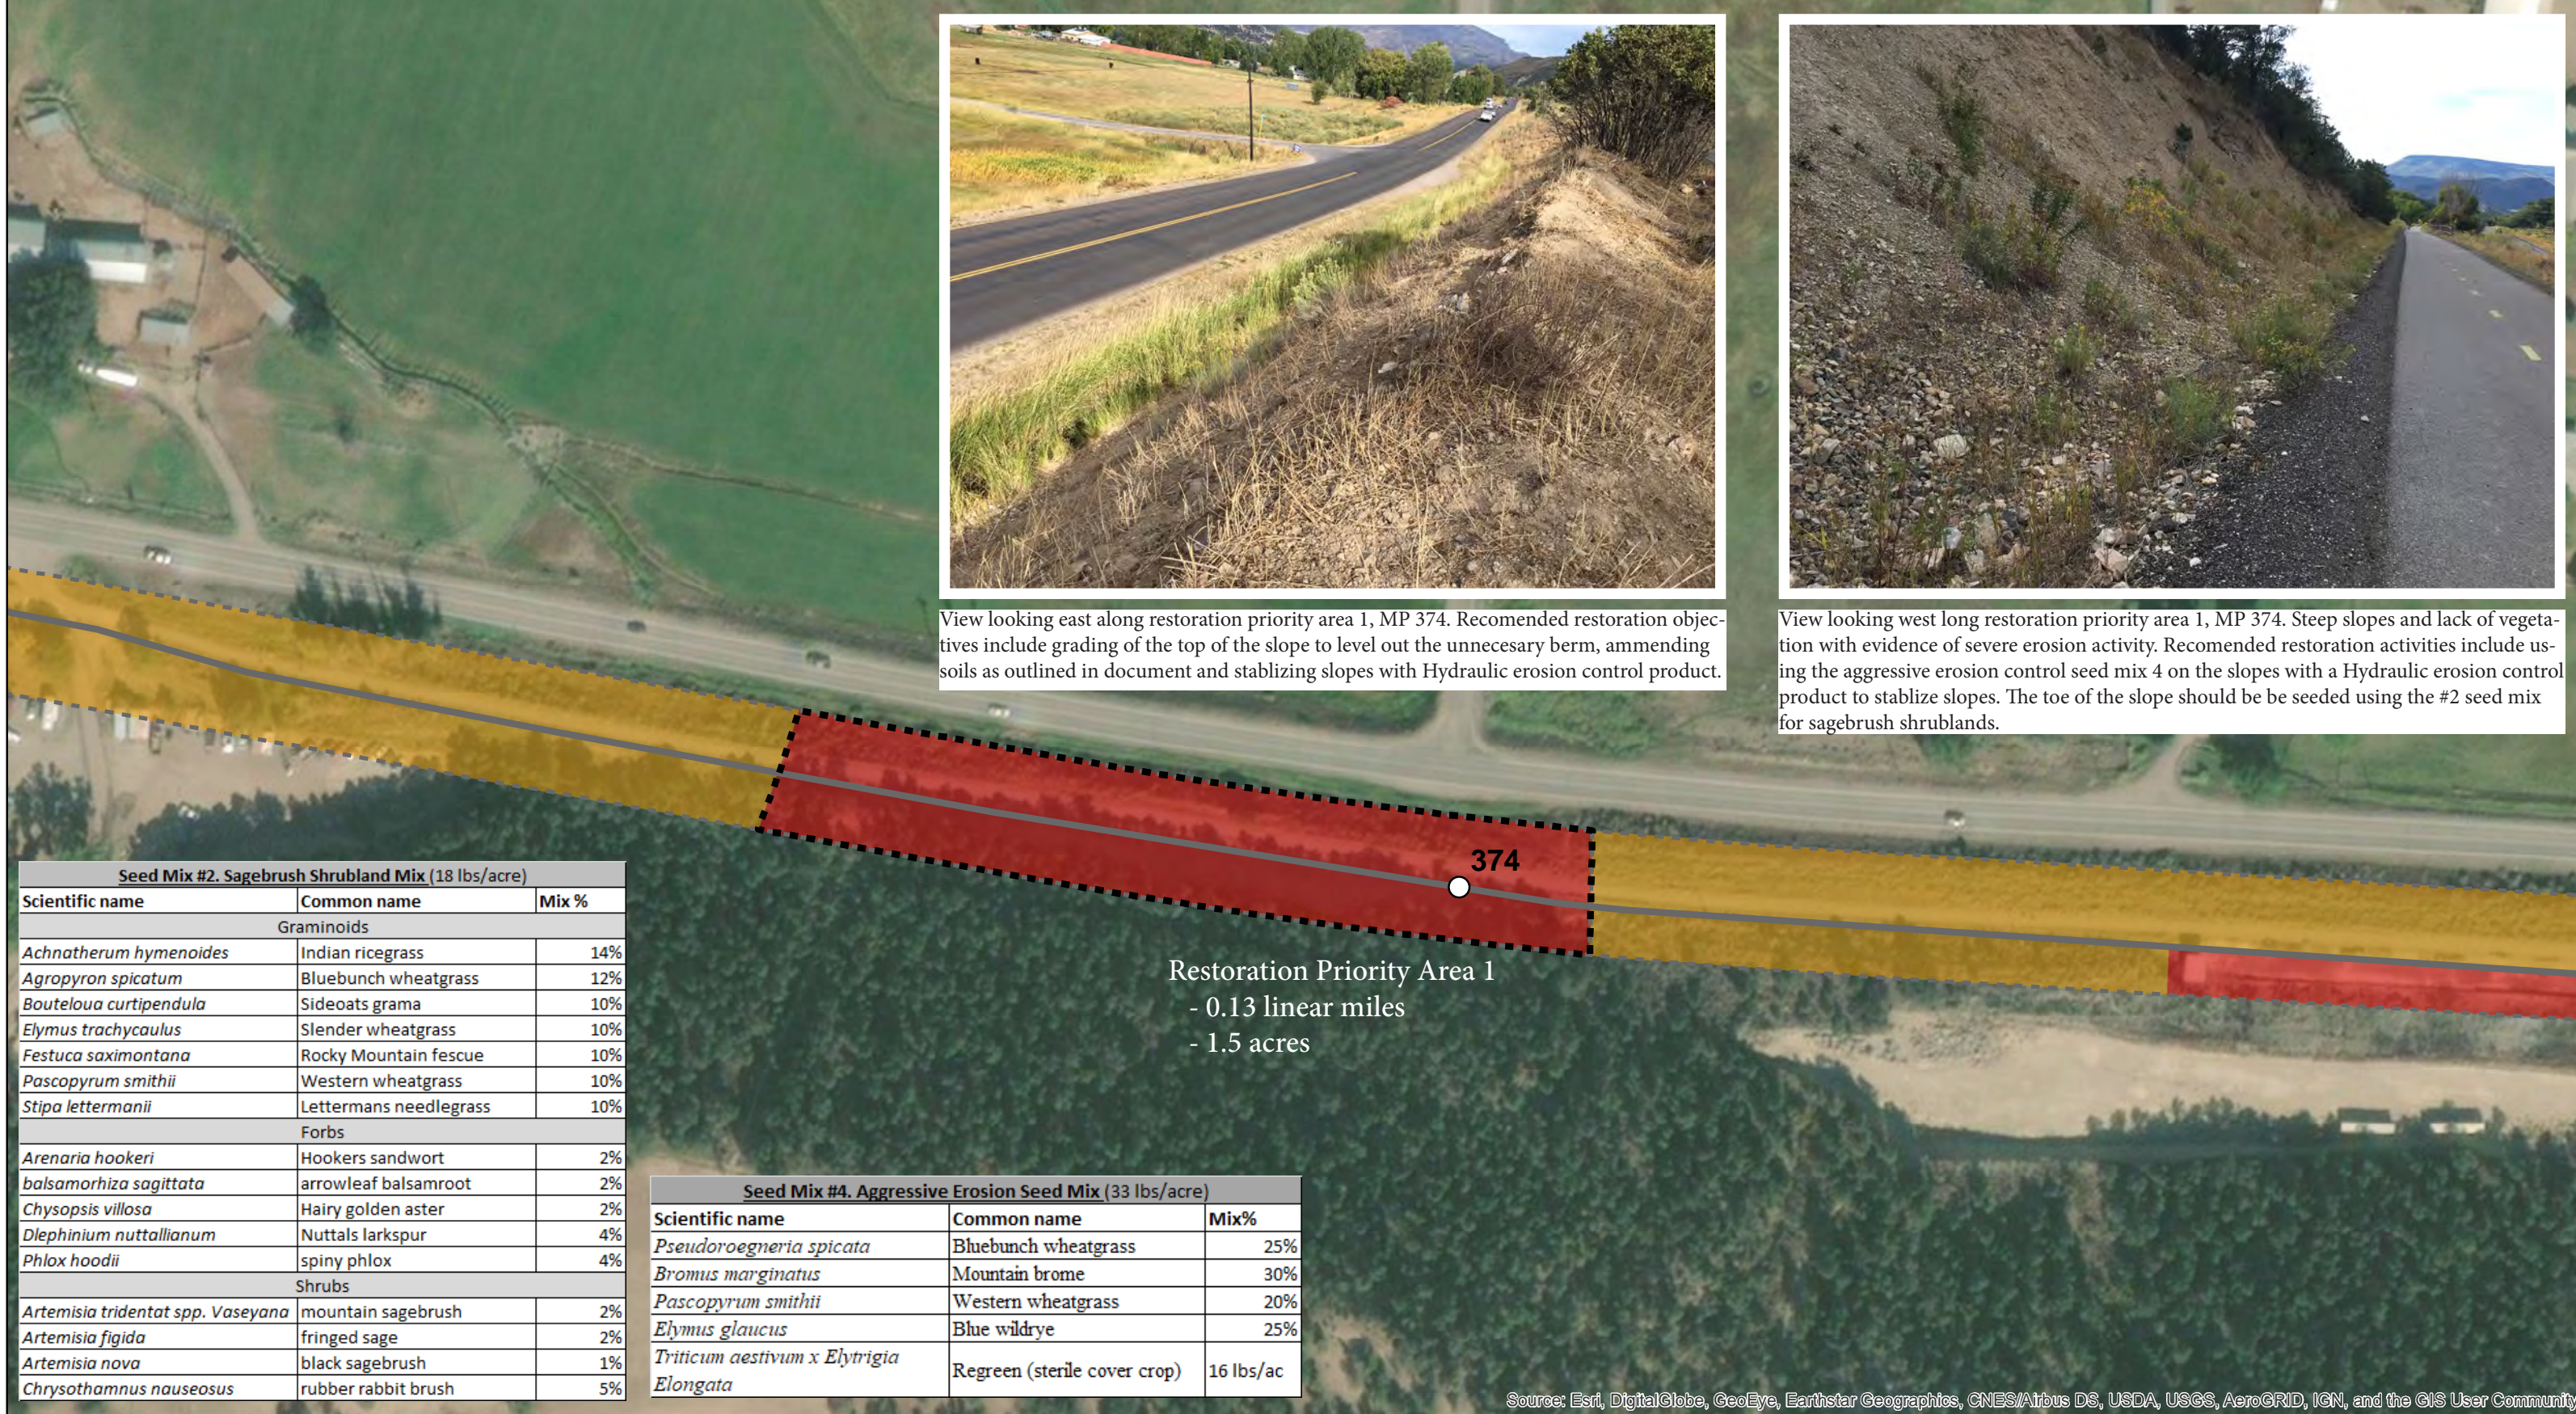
View looking east along restoration priority area 1, MP 374. Recomended restoration objectives include grading of the top of the slope to level out the unnecesary berm, ammending soils as outlined in document and stablizing slopes with Hydraulic erosion control product.

View looking west long restoration priority area 1, MP 374. Steep slopes and lack of vegetation with evidence of severe erosion activity. Recomended restoration activities include using the aggressive erosion control seed mix 4 on the slopes with a Hydraulic erosion control product to stablize slopes. The toe of the slope should be be seeded using the #2 seed mix for sagebrush shrublands.

374

Restoration Priority Area 1
- 0.13 linear miles
- 1.5 acres

Seed Mix #2. Sagebrush Shrubland Mix (18 lbs/acre)

| Scientific name | Common name | Mix % |
|---|---|---|
| Graminoids | | |
| Achnatherum hymenoides | Indian ricegrass | 14% |
| Agropyron spicatum | Bluebunch wheatgrass | 12% |
| Bouteloua curtipendula | Sideoats grama | 10% |
| Elymus trachycaulus | Slender wheatgrass | 10% |
| Festuca saximontana | Rocky Mountain fescue | 10% |
| Pascopyrum smithii | Western wheatgrass | 10% |
| Stipa lettermanii | Lettermans needlegrass | 10% |
| Forbs | | |
| Arenaria hookeri | Hookers sandwort | 2% |
| balsamorhiza sagittata | arrowleaf balsamroot | 2% |
| Chysopsis villosa | Hairy golden aster | 2% |
| Dlephinium nuttallianum | Nuttals larkspur | 4% |
| Phlox hoodii | spiny phlox | 4% |
| Shrubs | | |
| Artemisia tridentat spp. Vaseyana | mountain sagebrush | 2% |
| Artemisia figida | fringed sage | 2% |
| Artemisia nova | black sagebrush | 1% |
| Chrysothamnus nauseosus | rubber rabbit brush | 5% |

Seed Mix #4. Aggressive Erosion Seed Mix (33 lbs/acre)

| Scientific name | Common name | Mix% |
|---|---|---|
| Pseudoroegneria spicata | Bluebunch wheatgrass | 25% |
| Bromus marginatus | Mountain brome | 30% |
| Pascopyrum smithii | Western wheatgrass | 20% |
| Elymus glaucus | Blue wildrye | 25% |
| Triticum aestivum x Elytrigia Elongata | Regreen (sterile cover crop) | 16 lbs/ac |

Source: Esri, DigitalGlobe, GeoEye, Earthstar Geographics, CNES/Airbus DS, USDA, USGS, AeroGRID, IGN, and the GIS User Communit